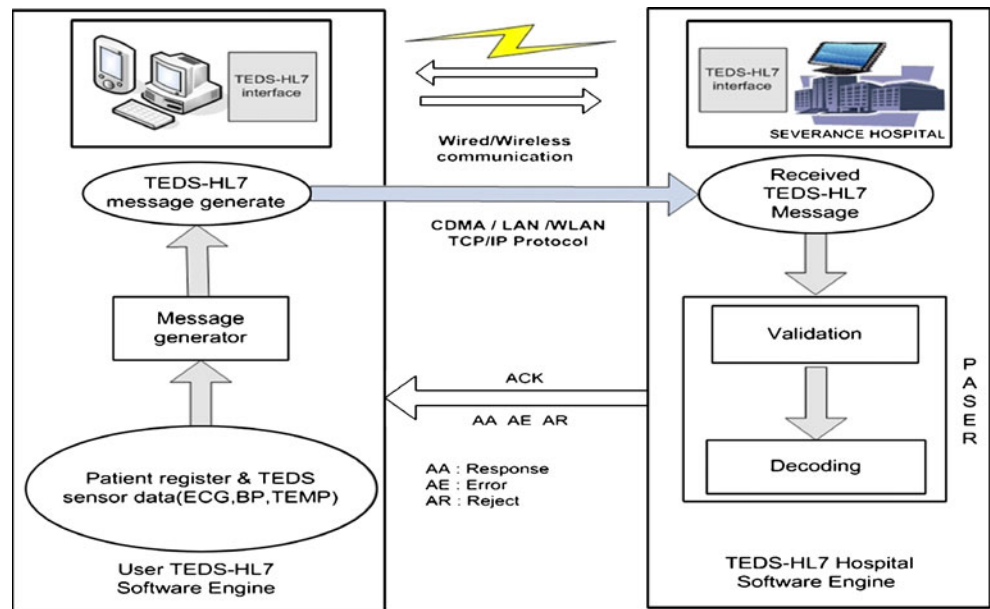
TEDS-HL7 interface

Wired/Wireless communication

TEDS-HL7 interface

SEVERANCE HOSPITAL

TEDS-HL7 message generate

CDMA / LAN /WLAN TCP/IP Protocol

Received TEDS-HL7 Message

Message generator

Validation

PASER

ACK

AA AE AR

AA : Response
AE : Error
AR : Reject

Decoding

Patient register & TEDS sensor data(ECG,BP,TEMP)

User TEDS-HL7 Software Engine

TEDS-HL7 Hospital Software Engine